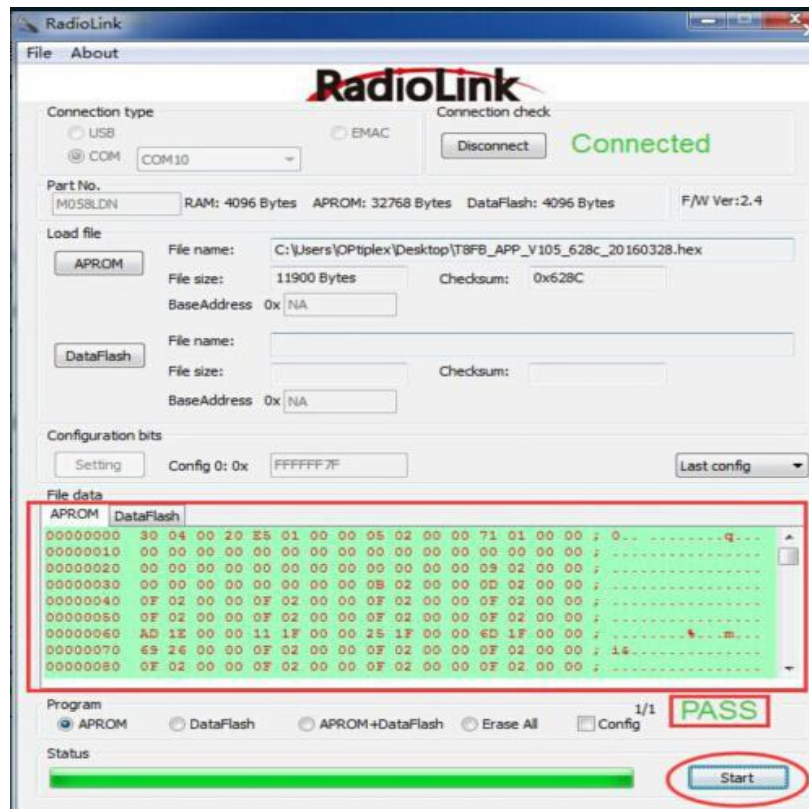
RadioLink

File About

RadioLink

Connection type

USB

EMAC

COM COM10

Connection check

Disconnect

Connected

Part No.

M058LDN

RAM: 4096 Bytes APROM: 32768 Bytes DataFlash: 4096 Bytes

F/W Ver:2.4

Load file

APROM

File name: C:\Users\OPtiplex\Desktop\T8FB_APP_V105_628c_20160328.hex

File size: 11900 Bytes

Checksum: 0x628C

BaseAddress 0x NA

DataFlash

File name:

File size:

Checksum:

BaseAddress 0x NA

Configuration bits

Setting

Config 0: 0x FFFFFF7F

Last config

File data

APROM DataFlash

00000000 30 04 00 20 E5 01 00 00 05 02 00 00 71 01 00 00 ; 0.. ..........q...
00000010 00 00 00 00 00 00 00 00 00 00 00 00 00 00 00 00 ; ................
00000020 00 00 00 00 00 00 00 00 00 00 00 00 09 02 00 00 ; ................
00000030 00 00 00 00 00 00 00 00 0B 02 00 00 0D 02 00 00 ; ................
00000040 0F 02 00 00 0F 02 00 00 0F 02 00 00 0F 02 00 00 ; ................
00000050 0F 02 00 00 0F 02 00 00 0F 02 00 00 0F 02 00 00 ; ................
00000060 AD 1E 00 00 11 1F 00 00 25 1F 00 00 6D 1F 00 00 ; ........%...m...
00000070 69 26 00 00 0F 02 00 00 0F 02 00 00 0F 02 00 00 ; i&..............
00000080 0F 02 00 00 0F 02 00 00 0F 02 00 00 0F 02 00 00 ; ................

Program

APROM DataFlash APROM+DataFlash Erase All Config

1/1

PASS

Status

Start